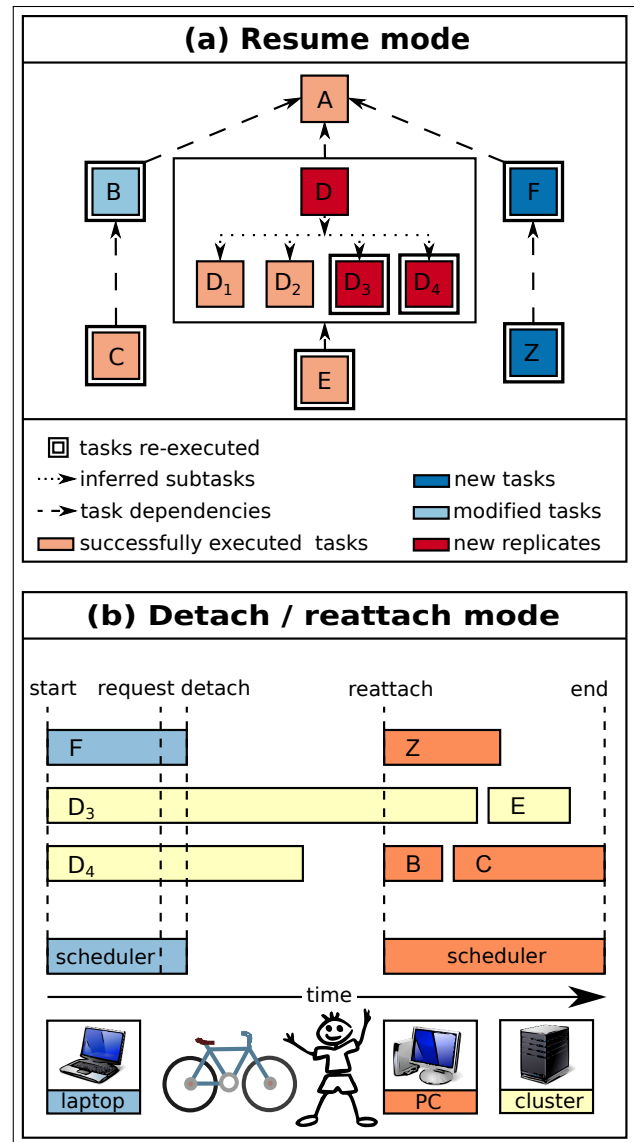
(a) Resume mode

A

B

D

F

$D_1$ $D_2$ $D_3$ $D_4$

C

E

Z

tasks re-executed
inferred subtasks
task dependencies
successfully executed tasks
new tasks
modified tasks
new replicates

(b) Detach / reattach mode

start request detach reattach end

F

Z

$D_3$

E

$D_4$

B C

scheduler

scheduler

time

laptop

PC

cluster